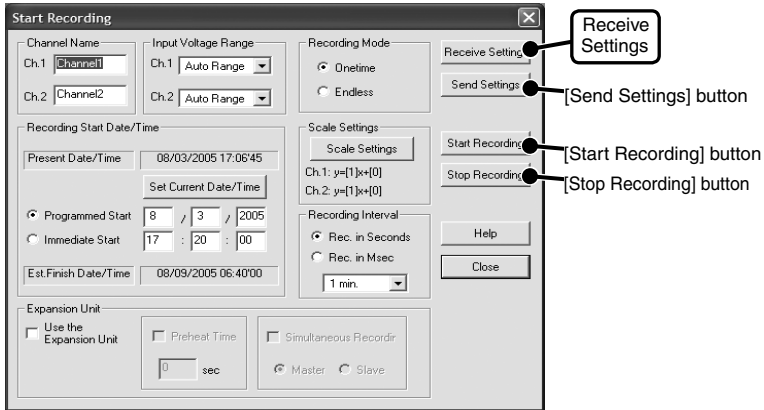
Start Recording

Channel Name
Ch.1 Channel1
Ch.2 Channel2

Input Voltage Range
Ch.1 Auto Range
Ch.2 Auto Range

Recording Mode
Onetime
Endless

Receive Setting
Send Settings

Receive Settings
[Send Settings] button

Recording Start Date/Time
Present Date/Time 08/03/2005 17:06'45
Set Current Date/Time
Programmed Start 8 / 3 / 2005
Immediate Start 17 : 20 : 00
Est.Finish Date/Time 08/09/2005 06:40'00

Scale Settings
Scale Settings
Ch.1: y=[1]x+[0]
Ch.2: y=[1]x+[0]

Recording Interval
Rec. in Seconds
Rec. in Msec
1 min.

Start Recording
Stop Recording
Help
Close

[Start Recording] button
[Stop Recording] button

Expansion Unit
Use the Expansion Unit
Preheat Time
0 sec
Simultaneous Recordir
Master Slave